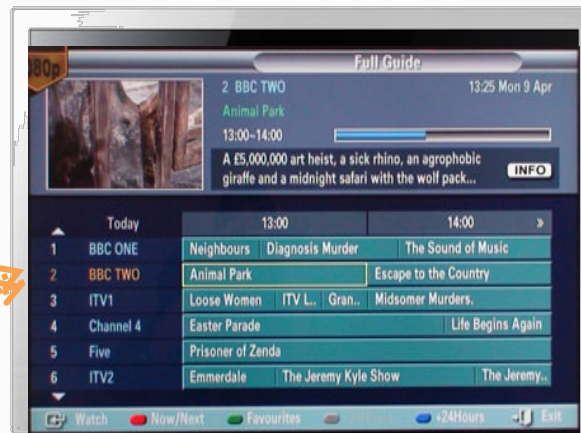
080p

Full Guide

2 BBC TWO
Animal Park
13:00~14:00

13:25 Mon 9 Apr

A £5,000,000 art heist, a sick rhino, an agrophobic giraffe and a midnight safari with the wolf pack...

INFO

| | Today | 13:00 | 14:00 » |
|---|---|---|---|
| 1 | BBC ONE | Neighbours \| Diagnosis Murder | The Sound of Music |
| 2 | BBC TWO | Animal Park | Escape to the Country |
| 3 | ITV1 | Loose Women \| ITV L.. \| Gran.. | Midsomer Murders. |
| 4 | Channel 4 | Easter Parade | Life Begins Again |
| 5 | Five | Prisoner of Zenda | |
| 6 | ITV2 | Emmerdale \| The Jeremy Kyle Show | The Jeremy.. |

Watch Now/Next Favourites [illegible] +24Hours Exit